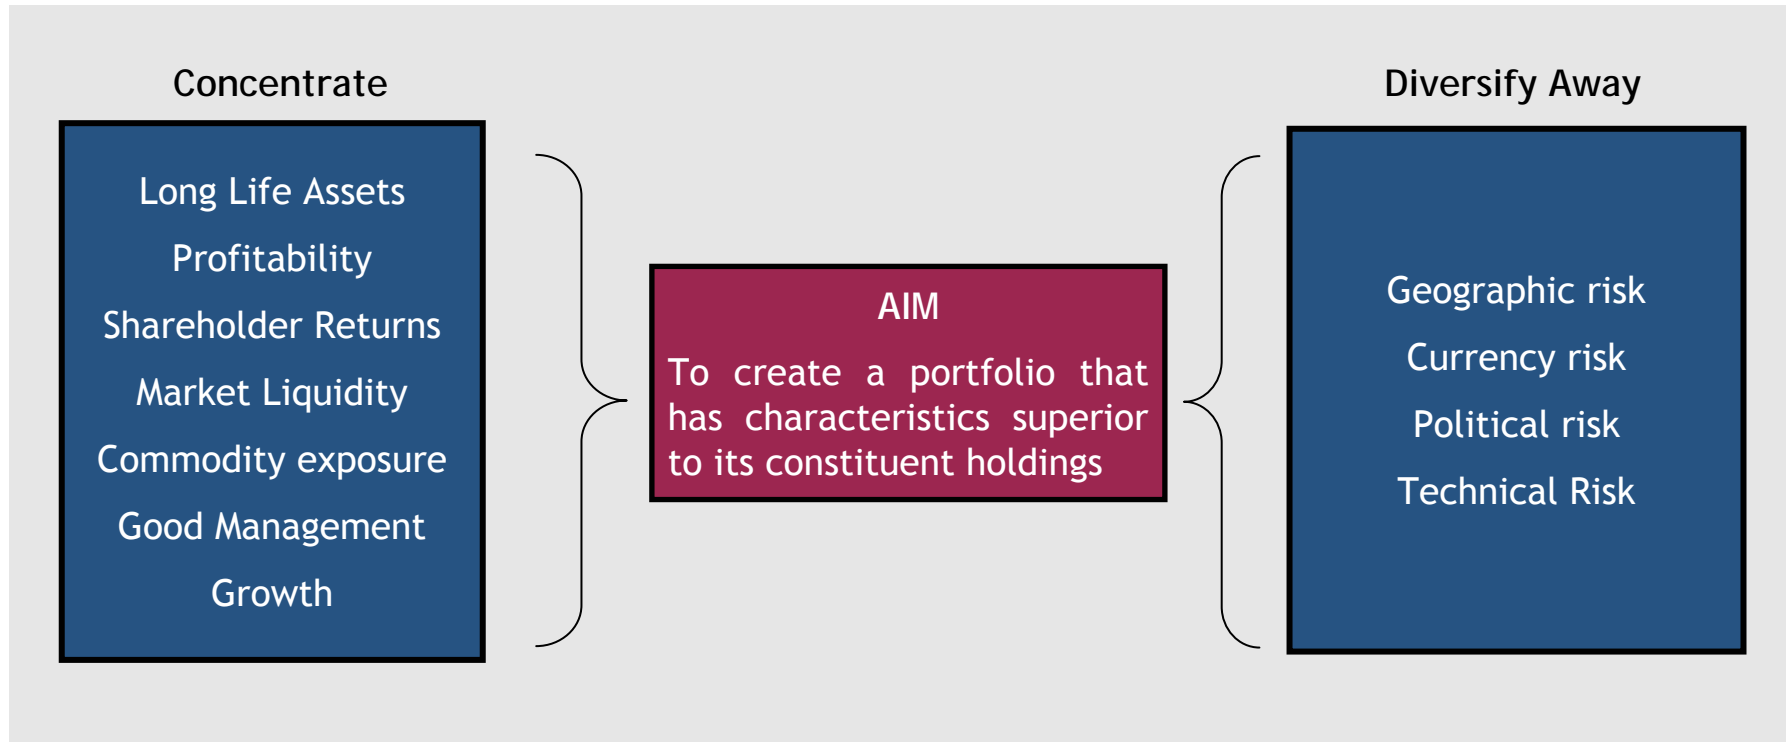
Concentrate

Long Life Assets
Profitability
Shareholder Returns
Market Liquidity
Commodity exposure
Good Management
Growth

AIM

To create a portfolio that has characteristics superior to its constituent holdings

Diversify Away

Geographic risk
Currency risk
Political risk
Technical Risk